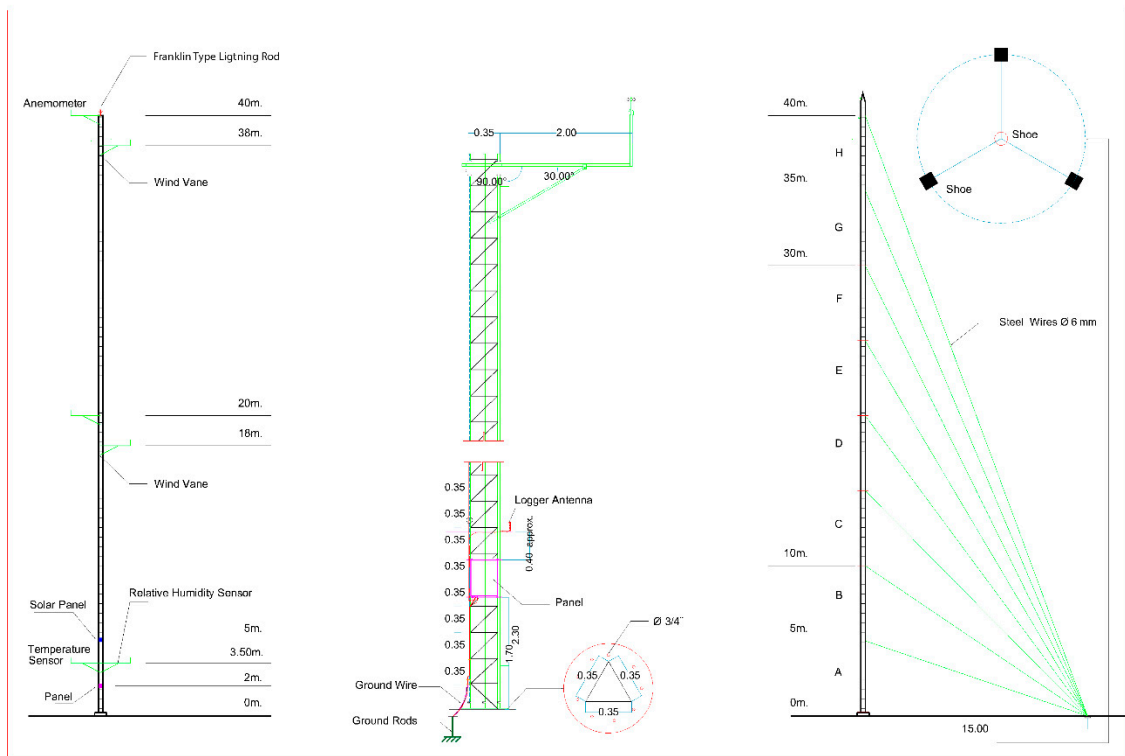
Franklin Type Ligtning Rod

Anemometer

40m.

38m.

Wind Vane

20m.

18m.

Wind Vane

Relative Humidity Sensor

Solar Panel

5m.

Temperature Sensor

3.50m.

2m.

Panel

0m.

0.35

2.00

90.00°

30.00°

0.35

0.35

Logger Antenna

0.35

0.40 approx.

0.35

0.35

Panel

0.35

2.30

1.70

0.35

0.35

Ø 3/4"

Ground Wire

0.35

0.35

0.35

Ground Rods

40m.

Shoe

H

Shoe

35m.

G

30m.

F

Steel Wires Ø 6 mm

E

D

C

10m.

B

5m.

A

0m.

15.00